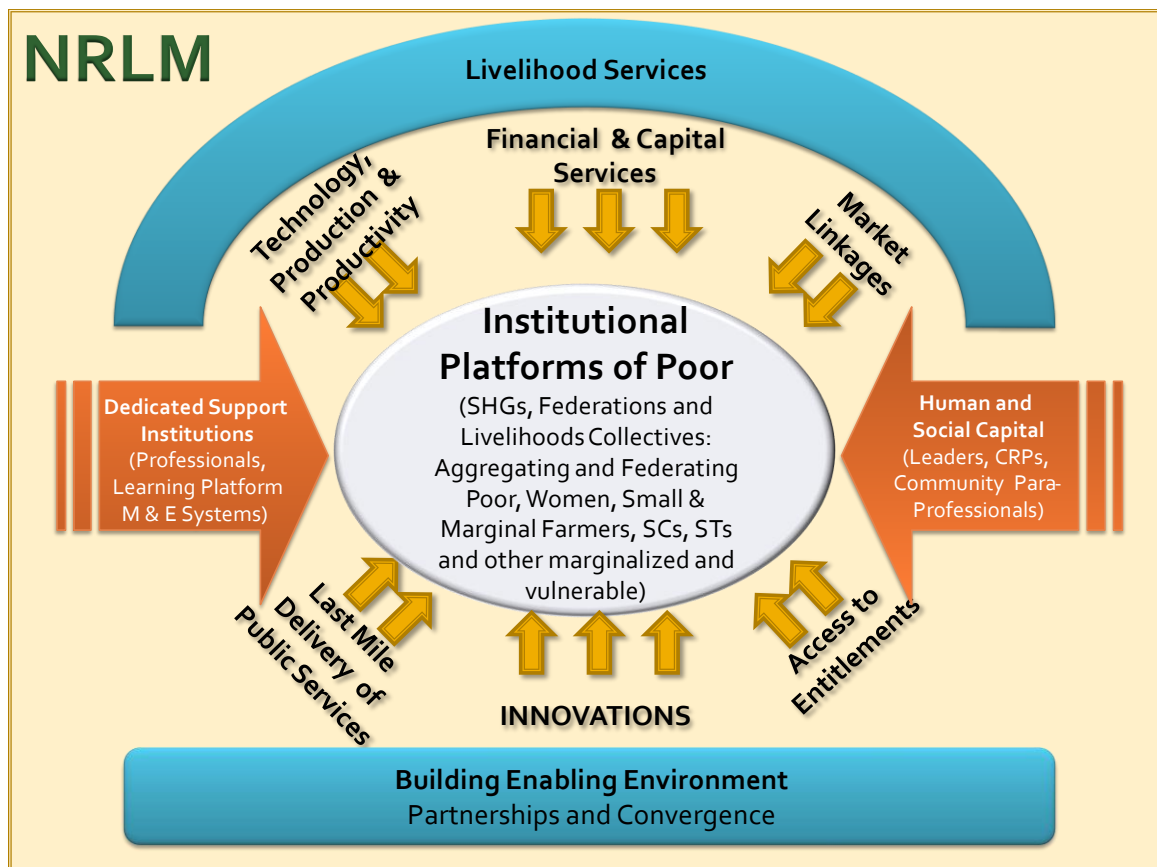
NRLM

Livelihood Services

Financial & Capital Services

Technology, Production & Productivity

Market Linkages

Institutional Platforms of Poor
(SHGs, Federations and Livelihoods Collectives: Aggregating and Federating Poor, Women, Small & Marginal Farmers, SCs, STs and other marginalized and vulnerable)

Dedicated Support Institutions
(Professionals, Learning Platform M & E Systems)

Human and Social Capital
(Leaders, CRPs, Community Para-Professionals)

Last Mile Delivery of Public Services

Access to Entitlements

INNOVATIONS

Building Enabling Environment
Partnerships and Convergence